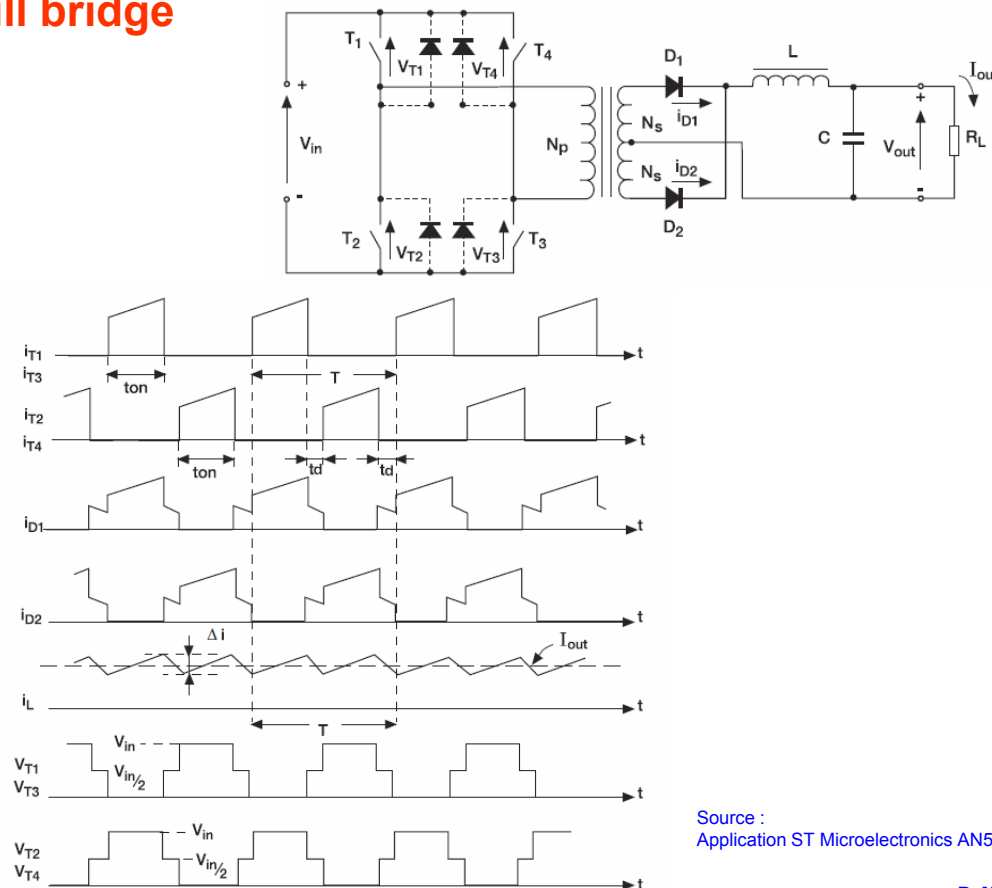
ll bridge

$T_1$ $V_{T1}$ $V_{T4}$ $T_4$ + $V_{in}$ - $N_p$ $T_2$ $V_{T2}$ $V_{T3}$ $T_3$ $D_1$ $N_s$ $i_{D1}$ $N_s$ $i_{D2}$ $D_2$ L C + $V_{out}$ - $R_L$ $I_{ou}$

$i_{T1}$ $i_{T3}$ t ton T

$i_{T2}$ $i_{T4}$ t ton td td

$i_{D1}$ t

$i_{D2}$ t

$\Delta i$ $I_{out}$

$i_L$ t T

$V_{T1}$ $V_{T3}$ $V_{in}$ $V_{in/2}$ t

$V_{T2}$ $V_{T4}$ $V_{in}$ $V_{in/2}$ t

Source :
Application ST Microelectronics AN5